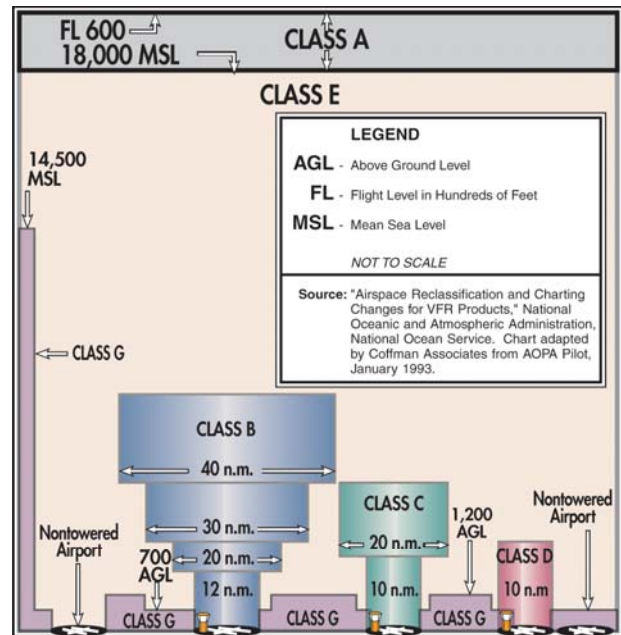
FL 600
18,000 MSL
CLASS A

CLASS E

LEGEND
AGL - Above Ground Level
FL - Flight Level in Hundreds of Feet
MSL - Mean Sea Level
NOT TO SCALE

Source: "Airspace Reclassification and Charting Changes for VFR Products," National Oceanic and Atmospheric Administration, National Ocean Service. Chart adapted by Coffman Associates from AOPA Pilot, January 1993.

14,500 MSL

CLASS G

CLASS B
40 n.m.
30 n.m.
20 n.m.
12 n.m.

CLASS C
20 n.m.
10 n.m.

1,200 AGL

CLASS D
10 n.m

Nontowered Airport

Nontowered Airport

700 AGL

CLASS G
CLASS G
CLASS G